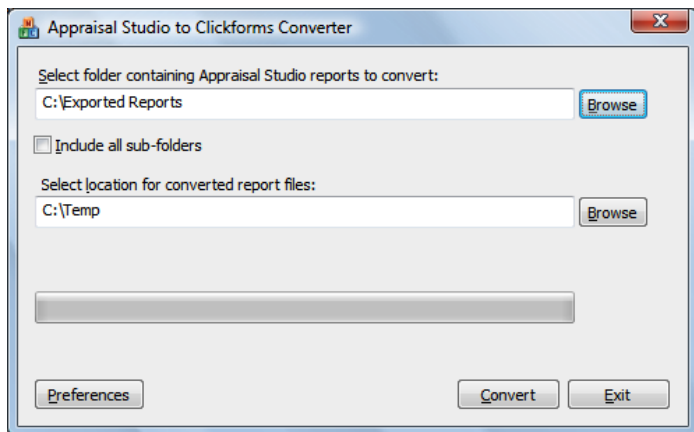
Appraisal Studio to Clickforms Converter

Select folder containing Appraisal Studio reports to convert:

C:\Exported Reports

Browse

Include all sub-folders

Select location for converted report files:

C:\Temp

Browse

Preferences

Convert

Exit